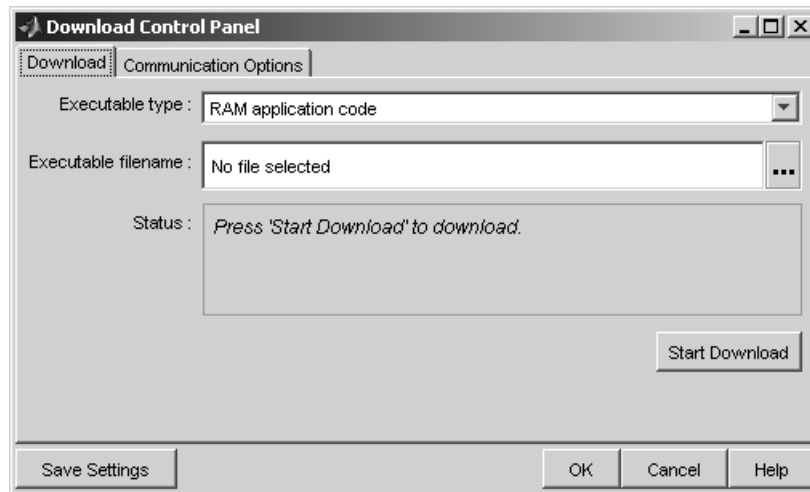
Download Control Panel

Download | Communication Options

Executable type : RAM application code

Executable filename : No file selected ...

Status : Press 'Start Download' to download.

Start Download

Save Settings

OK

Cancel

Help